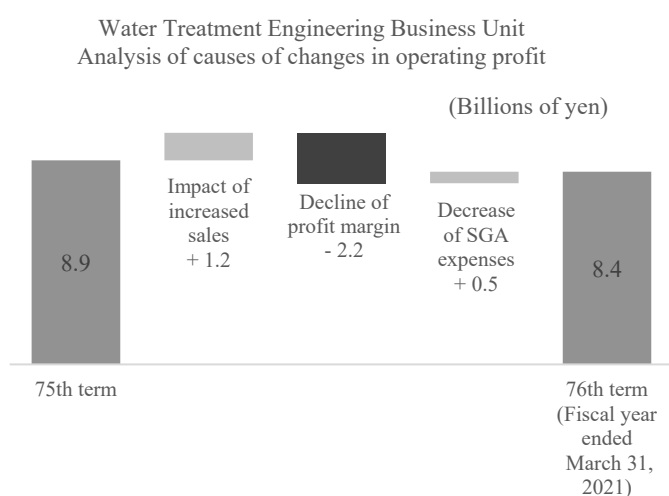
Water Treatment Engineering Business Unit
Analysis of causes of changes in operating profit

(Billions of yen)

8.9

Impact of increased sales
+ 1.2

Decline of profit margin
- 2.2

Decrease of SGA expenses
+ 0.5

8.4

75th term

76th term
(Fiscal year ended March 31, 2021)